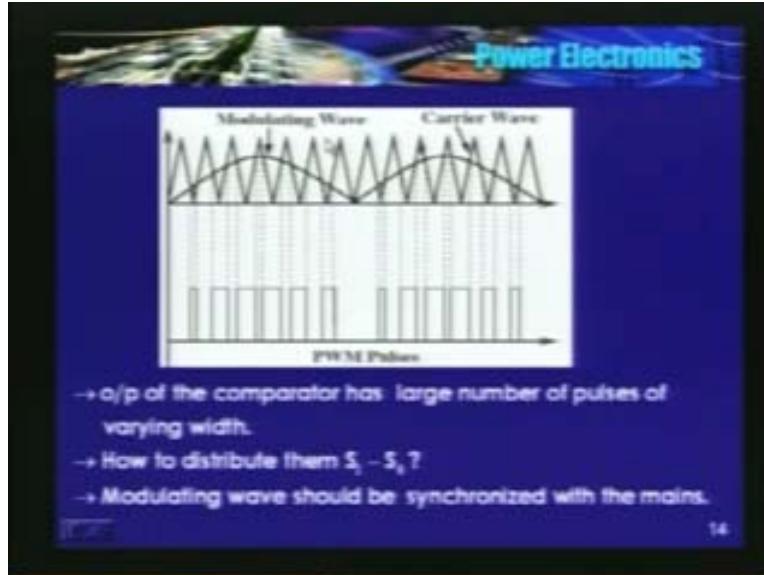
Power Electronics

Modulating Wave

Carrier Wave

PWM Pulses

→ o/p of the comparator has large number of pulses of varying width.

→ How to distribute them $S_1 - S_4$ ?

→ Modulating wave should be synchronized with the mains.

14